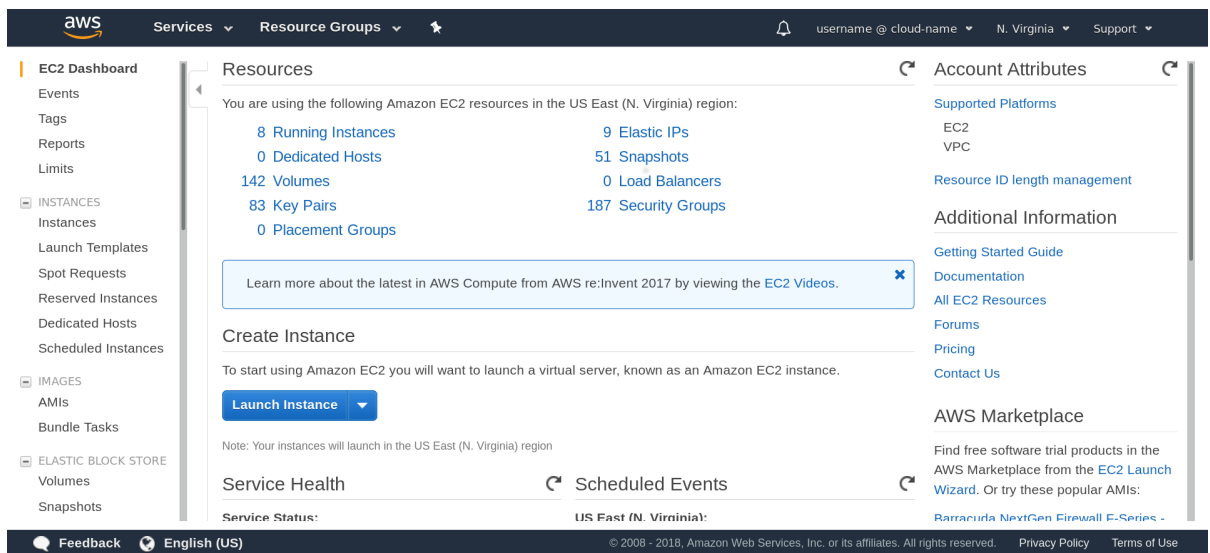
aws Services Resource Groups username @ cloud-name N. Virginia Support

EC2 Dashboard
Events
Tags
Reports
Limits
INSTANCES
Instances
Launch Templates
Spot Requests
Reserved Instances
Dedicated Hosts
Scheduled Instances
IMAGES
AMIs
Bundle Tasks
ELASTIC BLOCK STORE
Volumes
Snapshots

Resources

You are using the following Amazon EC2 resources in the US East (N. Virginia) region:

8 Running Instances
0 Dedicated Hosts
142 Volumes
83 Key Pairs
0 Placement Groups

9 Elastic IPs
51 Snapshots
0 Load Balancers
187 Security Groups

Learn more about the latest in AWS Compute from AWS re:Invent 2017 by viewing the EC2 Videos.

Create Instance

To start using Amazon EC2 you will want to launch a virtual server, known as an Amazon EC2 instance.

Launch Instance

Note: Your instances will launch in the US East (N. Virginia) region

Service Health

Service Status:

Scheduled Events

US East (N. Virginia):

Account Attributes

Supported Platforms
EC2
VPC

Resource ID length management

Additional Information

Getting Started Guide
Documentation
All EC2 Resources
Forums
Pricing
Contact Us

AWS Marketplace

Find free software trial products in the AWS Marketplace from the EC2 Launch Wizard. Or try these popular AMIs:

Barracuda NextGen Firewall F-Series -

Feedback English (US) © 2008 - 2018, Amazon Web Services, Inc. or its affiliates. All rights reserved. Privacy Policy Terms of Use